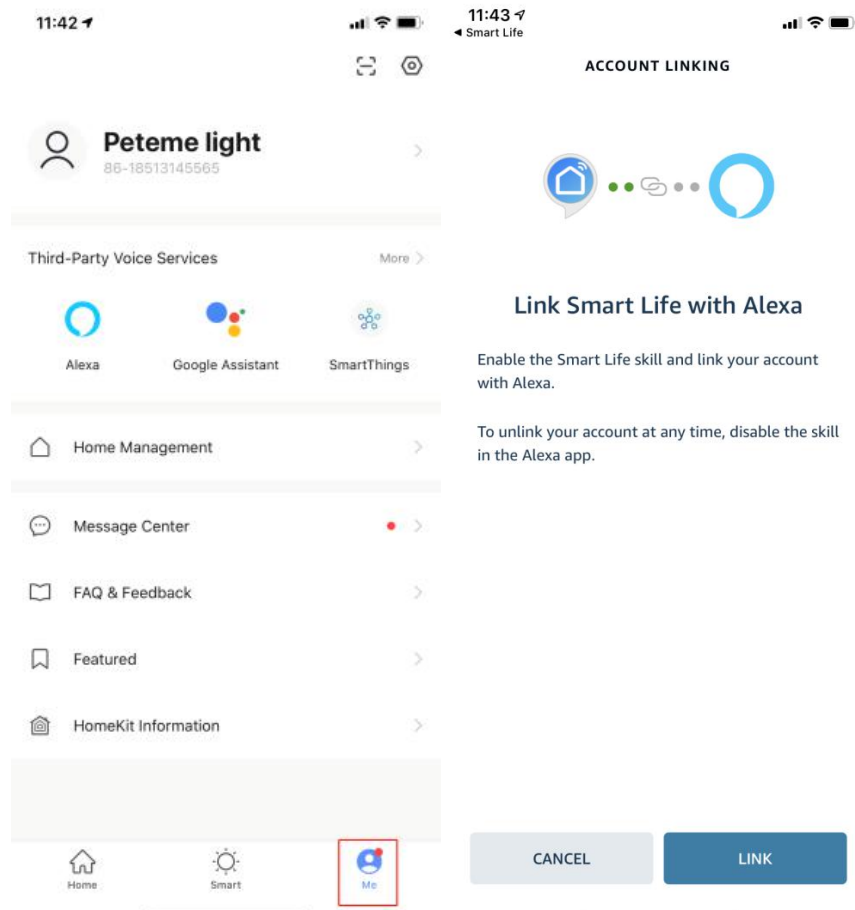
11:42

Peteme light
86-18513145565

Third-Party Voice Services
More

Alexa
Google Assistant
SmartThings

Home Management

Message Center

FAQ & Feedback

Featured

HomeKit Information

Home
Smart
Me

11:43
◂ Smart Life

ACCOUNT LINKING

Link Smart Life with Alexa

Enable the Smart Life skill and link your account with Alexa.

To unlink your account at any time, disable the skill in the Alexa app.

CANCEL
LINK